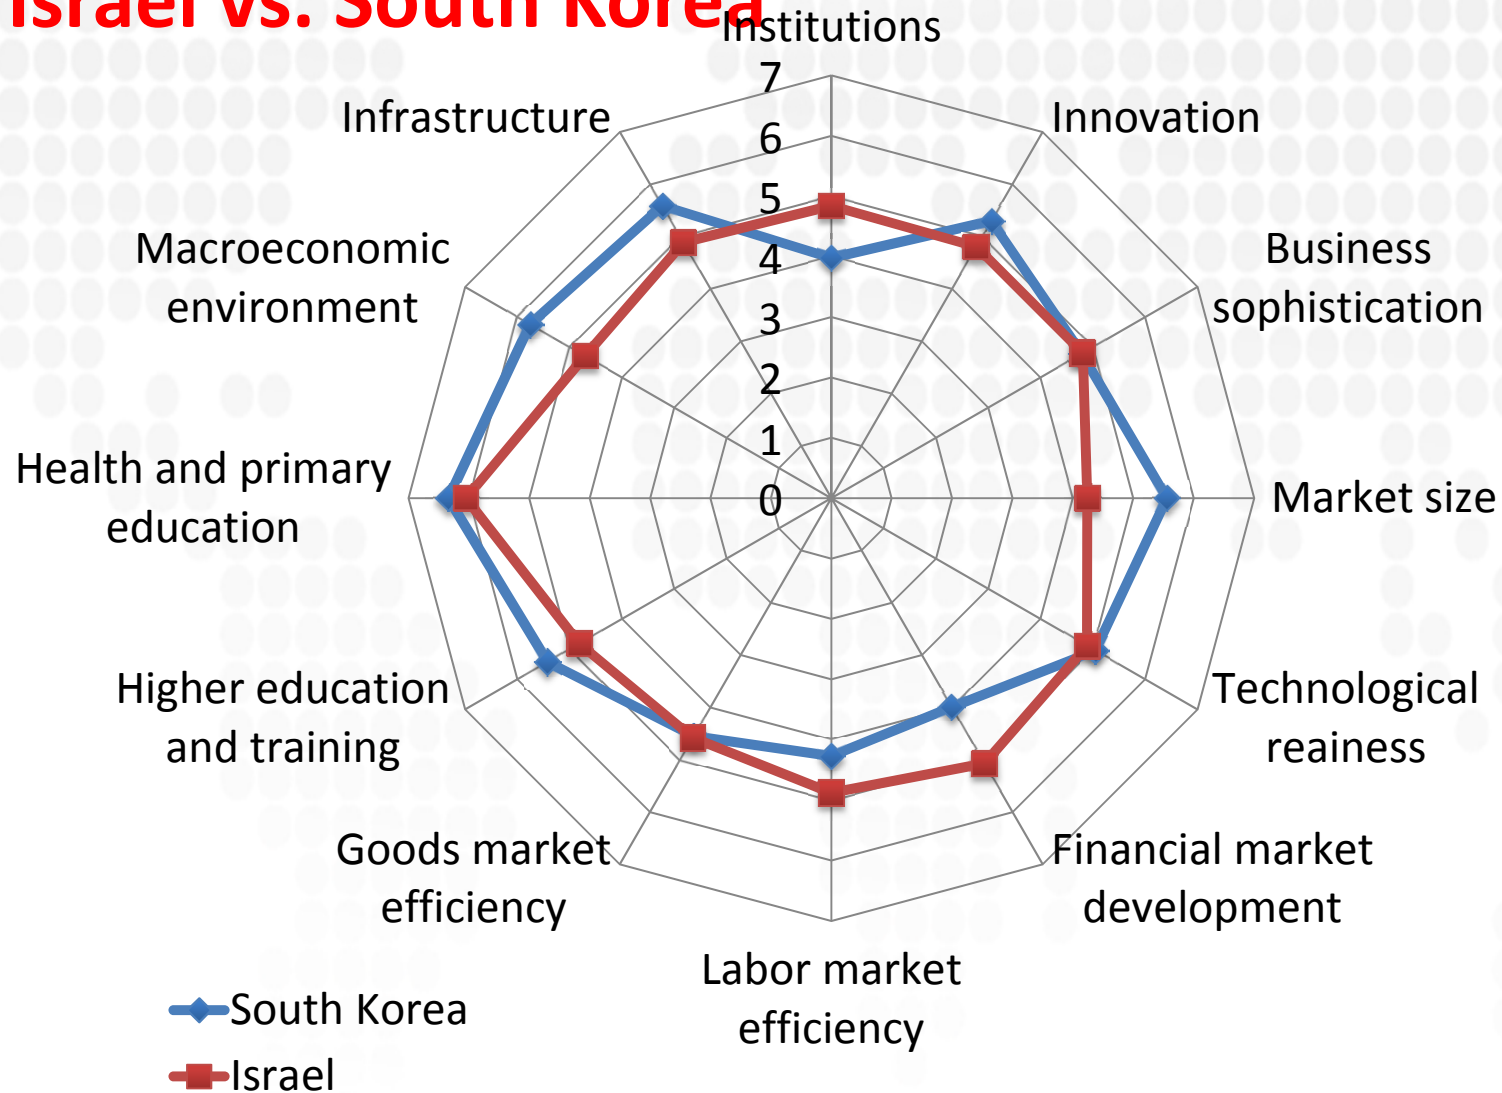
Israel vs. South Korea

Institutions

7
6
5
4
3
2
1
0

Innovation

Business sophistication

Market size

Technological reainess

Financial market development

Labor market efficiency

Goods market efficiency

Higher education and training

Health and primary education

Macroeconomic environment

Infrastructure

South Korea
Israel